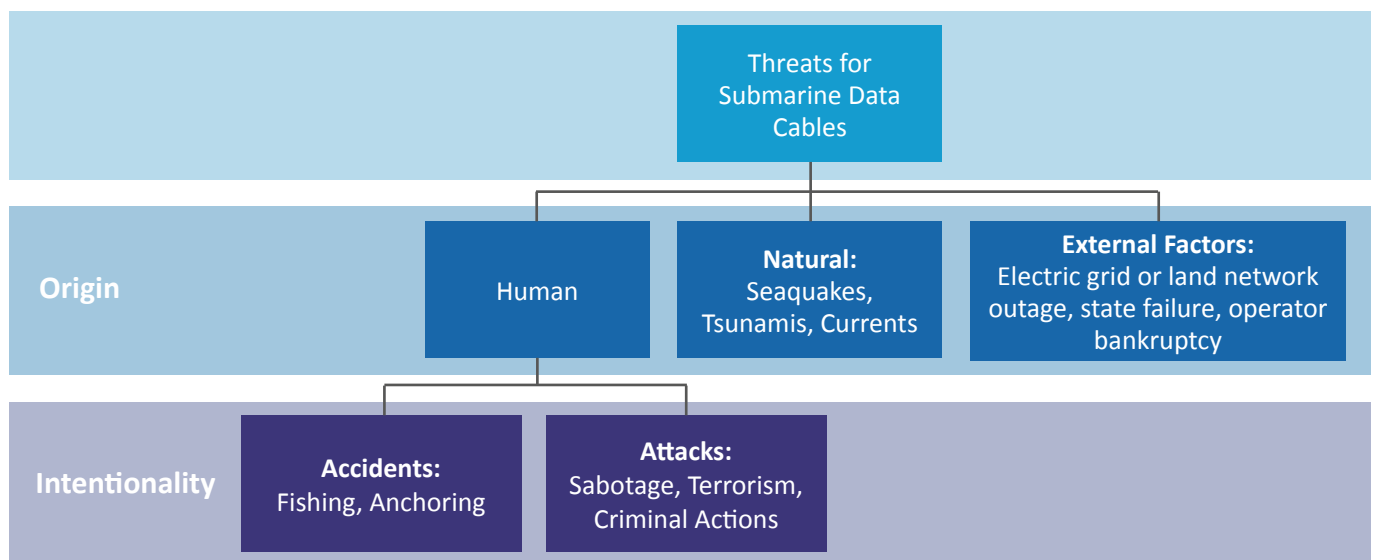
Threats for Submarine Data Cables

Origin

Human

Natural:
Seaquakes, Tsunamis, Currents

External Factors:
Electric grid or land network outage, state failure, operator bankruptcy

Intentionality

Accidents:
Fishing, Anchoring

Attacks:
Sabotage, Terrorism, Criminal Actions